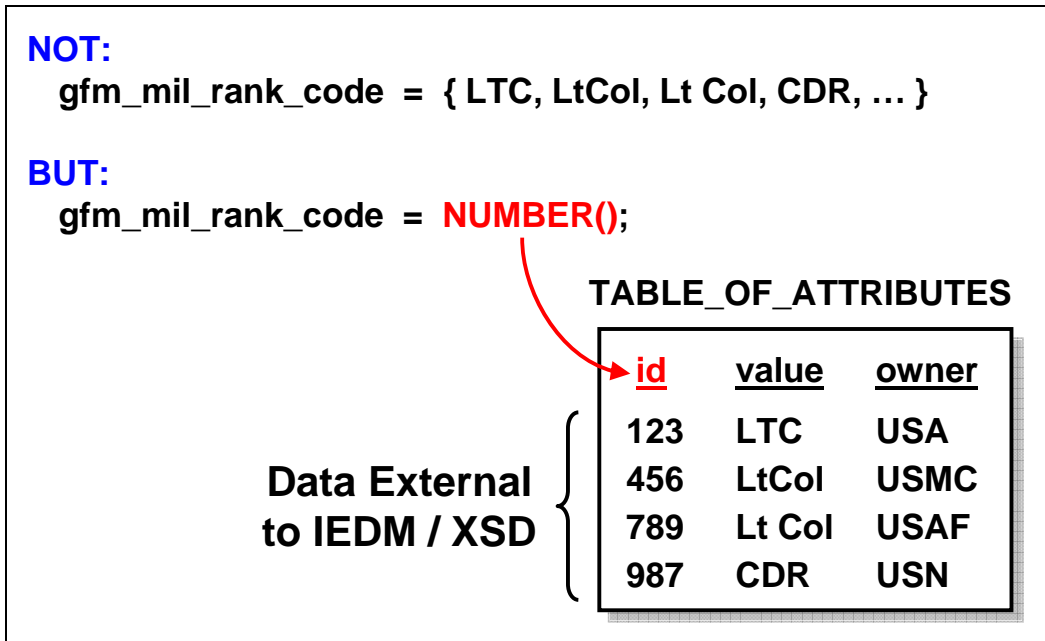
NOT:
gfm_mil_rank_code = { LTC, LtCol, Lt Col, CDR, … }

BUT:
gfm_mil_rank_code = NUMBER();

TABLE_OF_ATTRIBUTES

| id | value | owner |
|---|---|---|
| 123 | LTC | USA |
| 456 | LtCol | USMC |
| 789 | Lt Col | USAF |
| 987 | CDR | USN |

Data External to IEDM / XSD